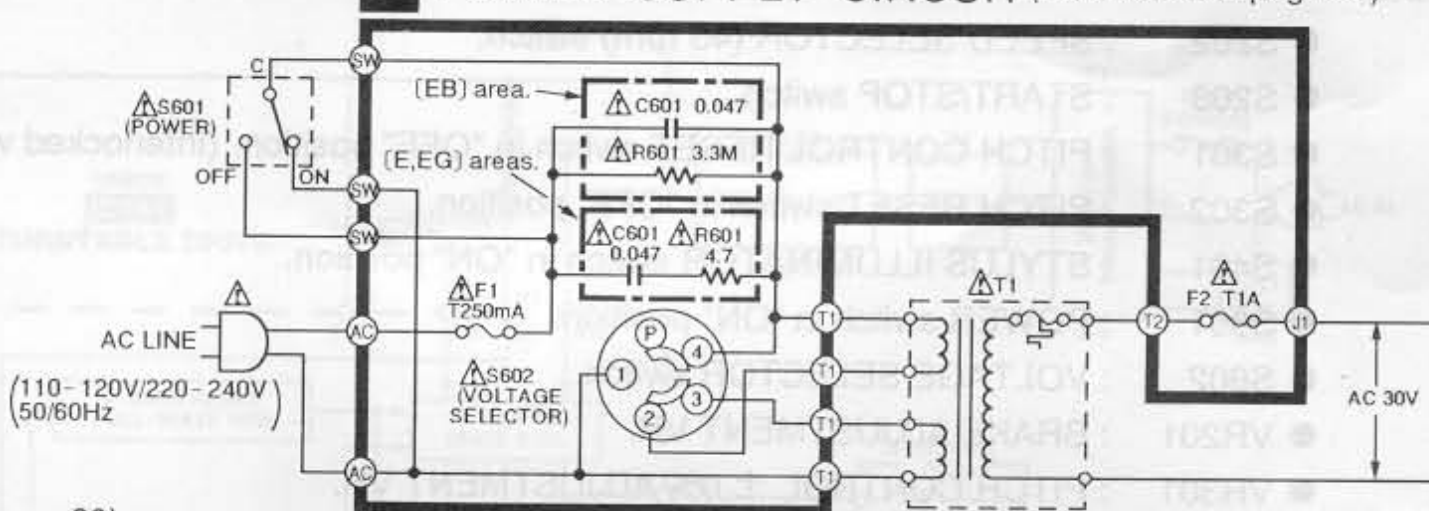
SW
C
$\triangle$S601 (POWER)
OFF
ON
SW
SW
[EB] area.
$\triangle$C601 0.047
$\triangle$R601 3.3M
[E,EG] areas.
$\triangle$C601 0.047
$\triangle$R601 4.7
$\triangle$
AC LINE
$\left(\begin{array}{l}110-120V/220-240V\\50/60Hz\end{array}\right)$
AC
$\triangle$F1 T250mA
$\triangle$S602 (VOLTAGE SELECTOR)
P
1
2
3
4
AC
T1
T1
T1
T1
$\triangle$T1
T2
$\triangle$
F2 T1A
J1
AC 30V